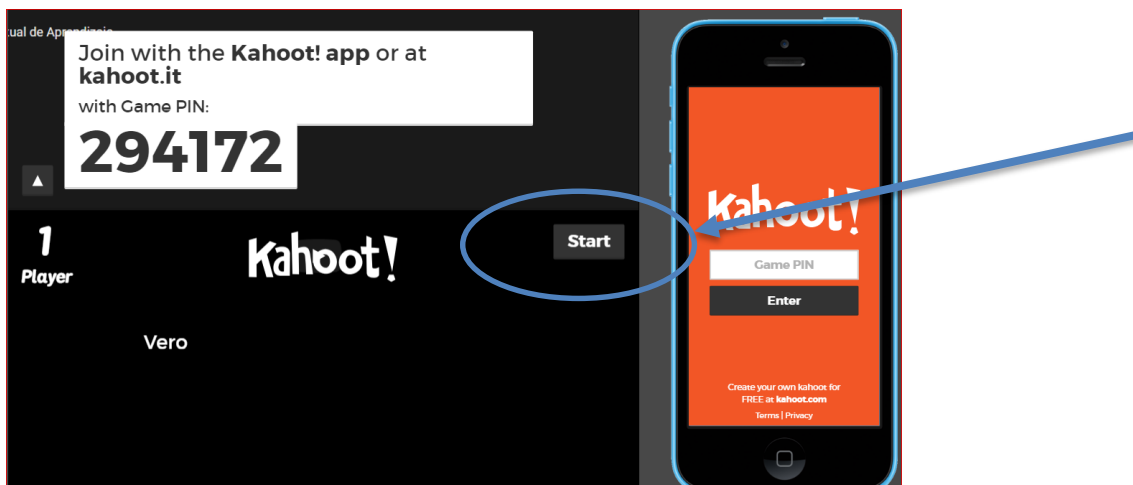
ual de Aprendizaje

Join with the **Kahoot! app** or at **kahoot.it**

with Game PIN:

294172

▲

1
Player

Kahoot!

Start

Vero

Kahoot!

Game PIN

Enter

Create your own kahoot for FREE at kahoot.com

Terms | Privacy